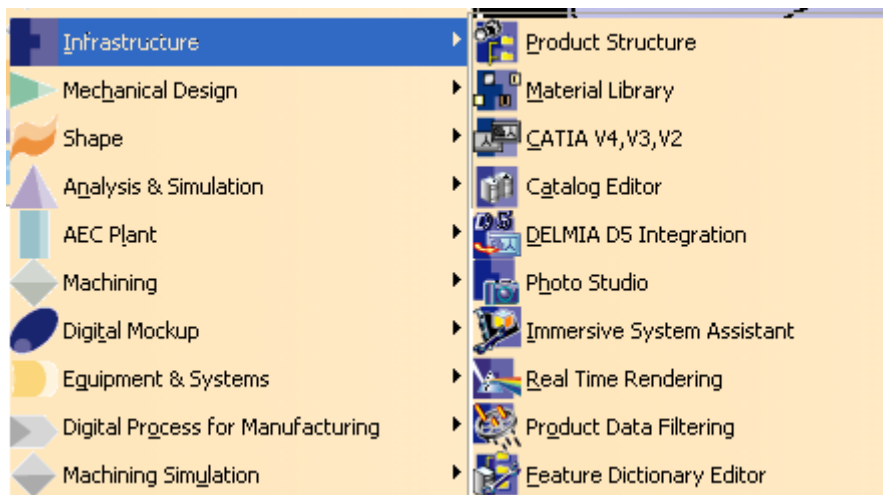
Infrastructure
Mechanical Design
Shape
Analysis & Simulation
AEC Plant
Machining
Digital Mockup
Equipment & Systems
Digital Process for Manufacturing
Machining Simulation

Product Structure
Material Library
CATIA V4,V3,V2
Catalog Editor
DELMIA D5 Integration
Photo Studio
Immersive System Assistant
Real Time Rendering
Product Data Filtering
Feature Dictionary Editor